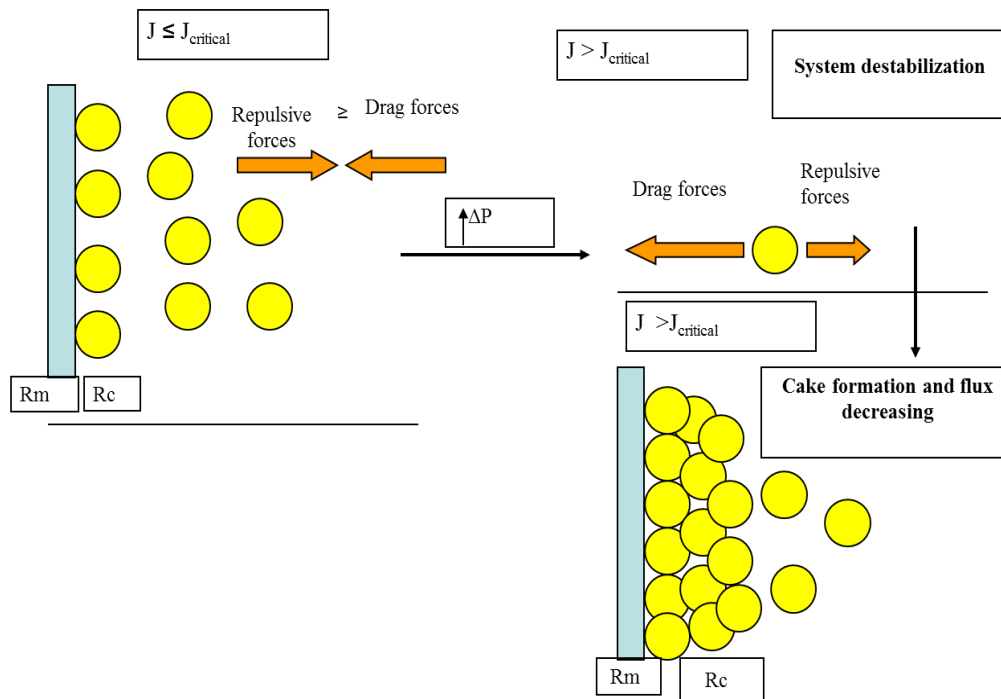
$J \leq J_{critical}$

Repulsive forces ≥ Drag forces

Rm Rc

$\uparrow \Delta P$

$J > J_{critical}$

System destabilization

Drag forces

Repulsive forces

$J > J_{critical}$

Cake formation and flux decreasing

Rm Rc